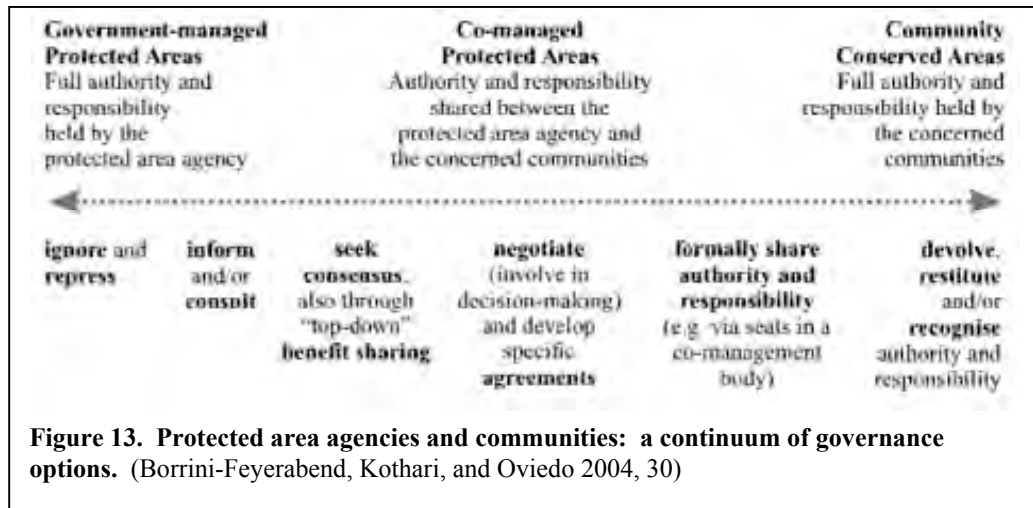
**Government-managed Protected Areas**
Full authority and responsibility held by the protected area agency

**Co-managed Protected Areas**
Authority and responsibility shared between the protected area agency and the concerned communities

**Community Conserved Areas**
Full authority and responsibility held by the concerned communities

**ignore** and **repress**

**inform** and/or **consult**

**seek consensus**, also through "top-down" **benefit sharing**

**negotiate** (involve in decision-making) and develop specific **agreements**

**formally share authority and responsibility** (e.g. via seats in a co-management body)

**devolve**, **restitute** and/or **recognise** authority and responsibility

**Figure 13. Protected area agencies and communities: a continuum of governance options.** (Borrini-Feyerabend, Kothari, and Oviedo 2004, 30)